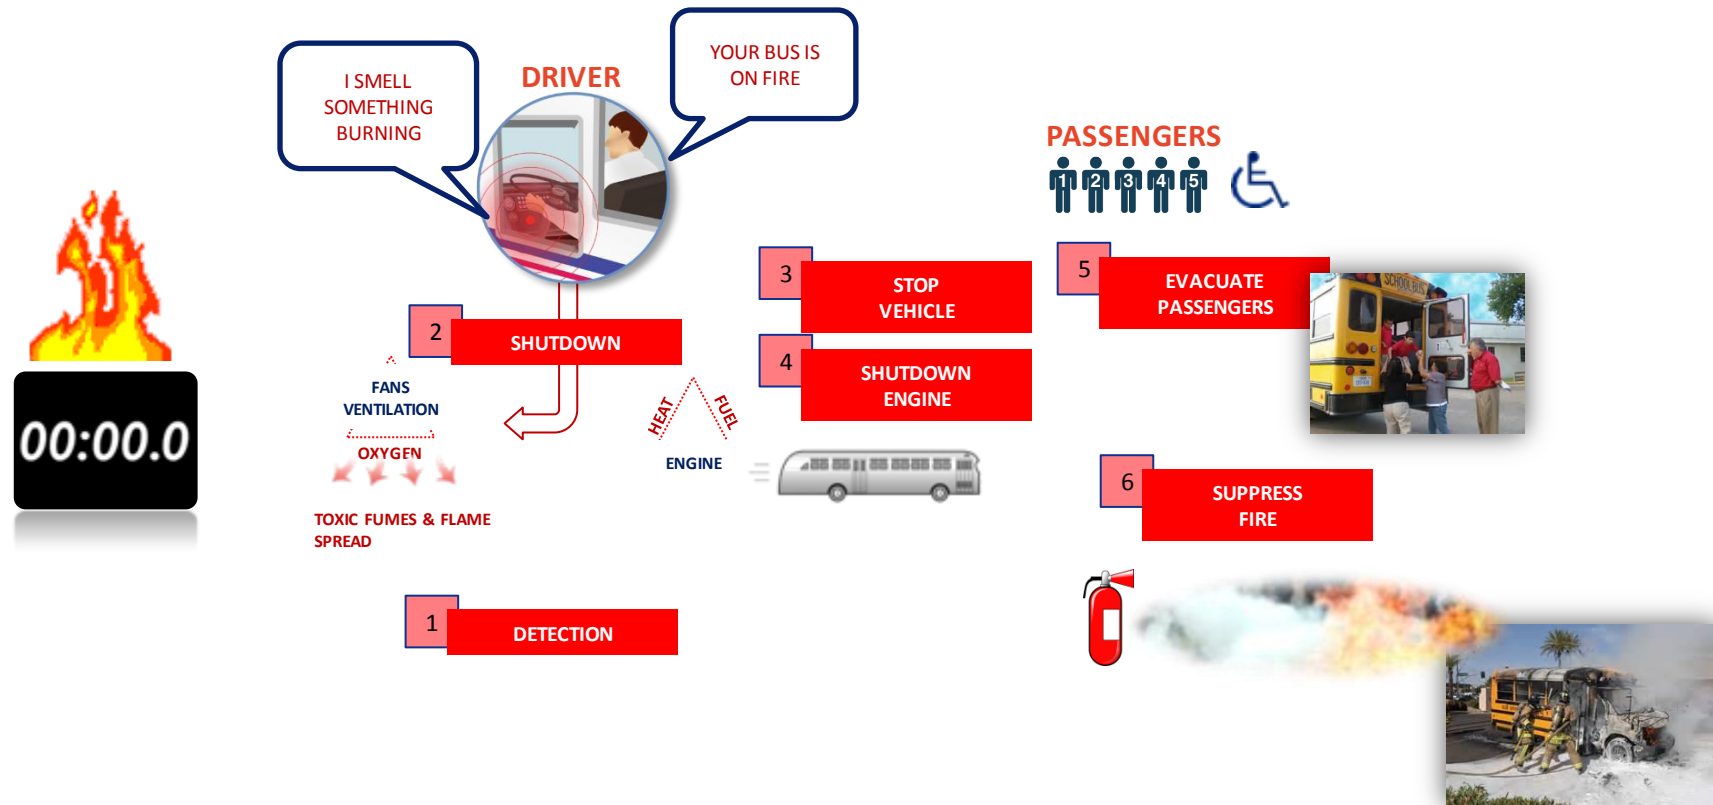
I SMELL SOMETHING BURNING

DRIVER

YOUR BUS IS ON FIRE

PASSENGERS

1 2 3 4 5

00:00.0

2 SHUTDOWN

FANS
VENTILATION

OXYGEN

TOXIC FUMES & FLAME SPREAD

1 DETECTION

3 STOP VEHICLE

4 SHUTDOWN ENGINE

HEAT
FUEL
ENGINE

5 EVACUATE PASSENGERS

SCHOOL BUS

6 SUPPRESS FIRE